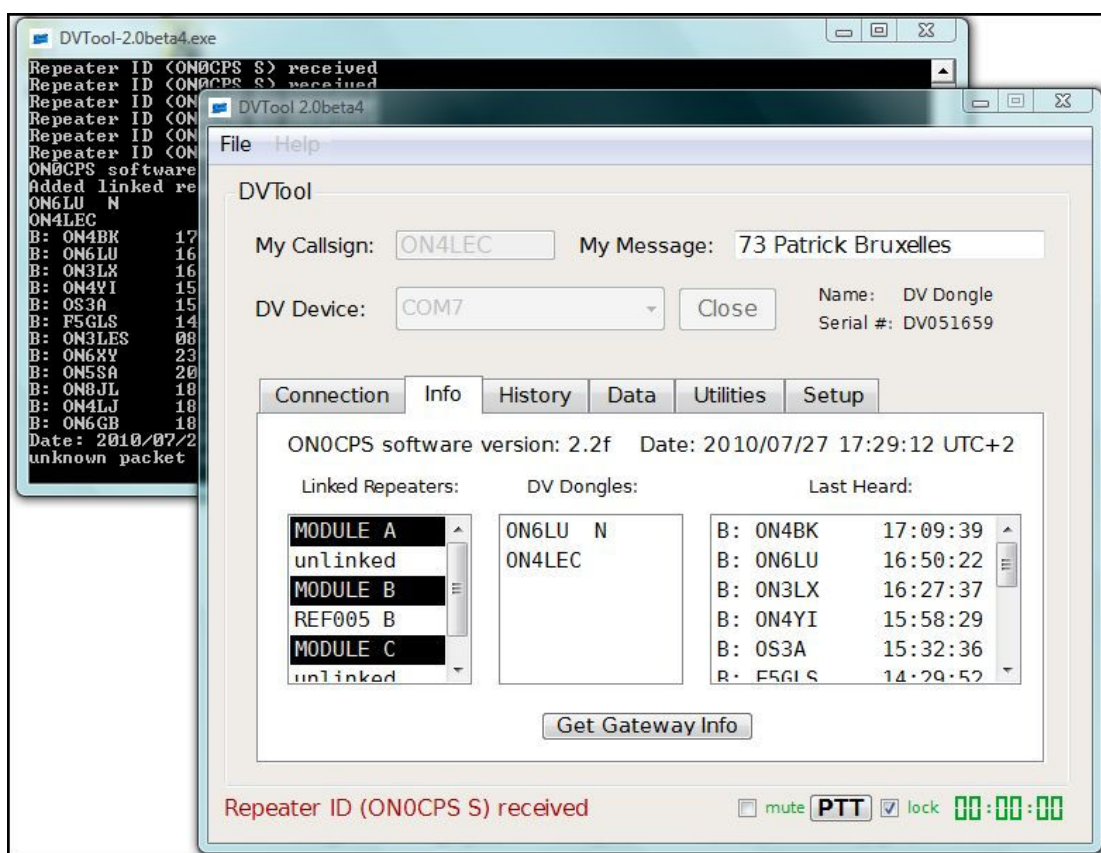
DVTool-2.0beta4.exe

Repeater ID (ON0CPS S) received
Repeater ID (ON0CPS S) received
Repeater ID (ON
Repeater ID (ON
Repeater ID (ON
Repeater ID (ON
ON0CPS software
Added linked re
ON6LU N
ON4LEC
B: ON4BK 17
B: ON6LU 16
B: ON3LX 16
B: ON4YI 15
B: OS3A 15
B: F5GLS 14
B: ON3LES 08
B: ON6XY 23
B: ON5SA 20
B: ON8JL 18
B: ON4LJ 18
B: ON6GB 18
Date: 2010/07/2
unknown packet

DVTool 2.0beta4

File Help

DVTool

My Callsign: ON4LEC

My Message: 73 Patrick Bruxelles

DV Device: COM7

Close

Name: DV Dongle
Serial #: DV051659

Connection | Info | History | Data | Utilities | Setup

ON0CPS software version: 2.2f Date: 2010/07/27 17:29:12 UTC+2

Linked Repeaters:
MODULE A
unlinked
MODULE B
REF005 B
MODULE C
unlinked

DV Dongles:
ON6LU N
ON4LEC

Last Heard:
B: ON4BK 17:09:39
B: ON6LU 16:50:22
B: ON3LX 16:27:37
B: ON4YI 15:58:29
B: OS3A 15:32:36
B: F5GLS 14:29:52

Get Gateway Info

Repeater ID (ON0CPS S) received

mute PTT lock 00:00:00